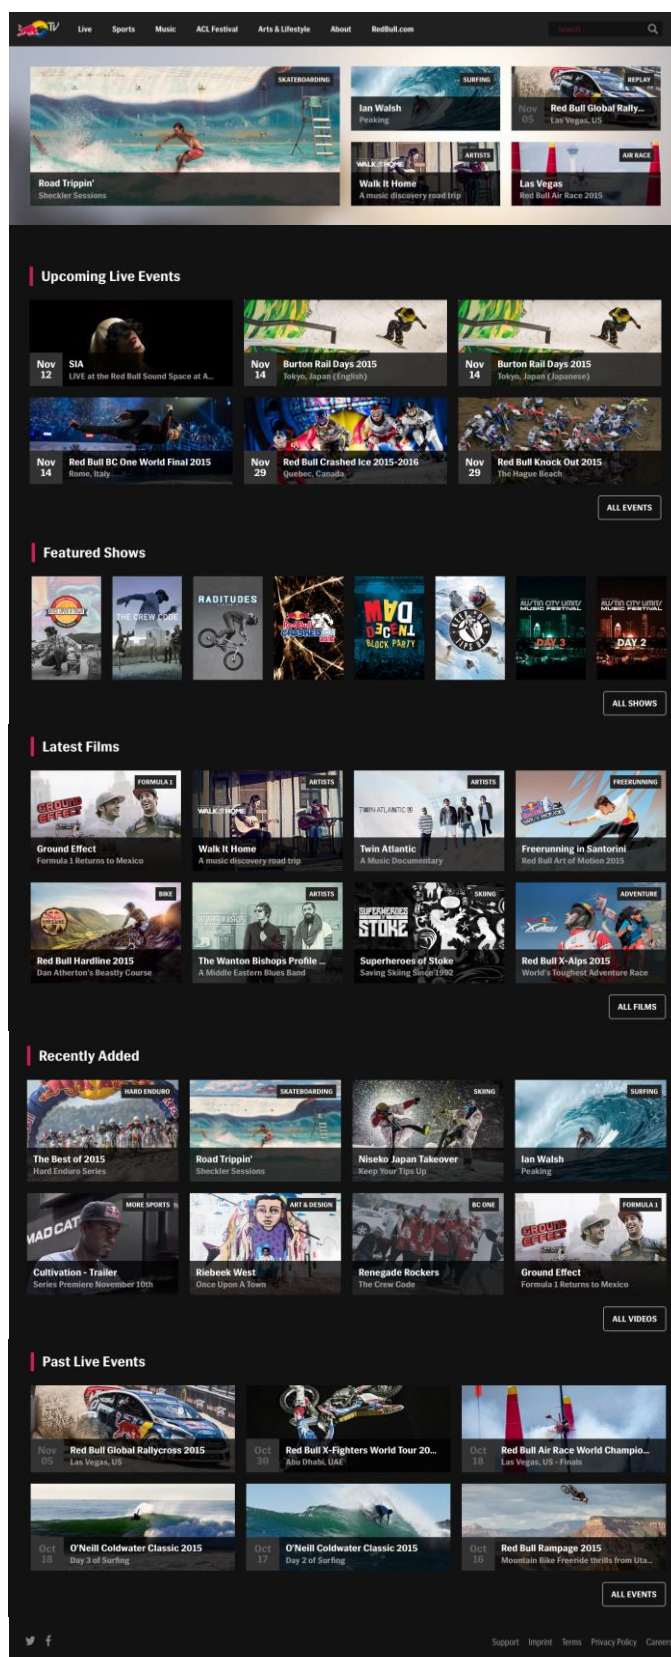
Live Sports Music ACL Festival Arts & Lifestyle About RedBull.com

SKATEBOARDING
Road Trippin'
Sheckler Sessions

SURFING
Ian Walsh
Peaking

REPLAY
Nov 05
Red Bull Global Rally...
Las Vegas, US

ARTISTS
Walk It Home
A music discovery road trip

AIR RACE
Las Vegas
Red Bull Air Race 2015

Upcoming Live Events

Nov 12
SIA
LIVE at the Red Bull Sound Space at A...

Nov 14
Burton Rail Days 2015
Tokyo, Japan (English)

Nov 14
Burton Rail Days 2015
Tokyo, Japan (Japanese)

Nov 14
Red Bull BC One World Final 2015
Rome, Italy

Nov 29
Red Bull Crashed Ice 2015-2016
Quebec, Canada

Nov 29
Red Bull Knock Out 2015
The Hague Beach

ALL EVENTS

Featured Shows

RADITUDES
MAD DECENT BLOCK PARTY
DAY 3
DAY 2

ALL SHOWS

Latest Films

FORMULA 1
Ground Effect
Formula 1 Returns to Mexico

ARTISTS
Walk It Home
A music discovery road trip

ARTISTS
Twin Atlantic
A Music Documentary

FREERUNNING
Freerunning in Santorini
Red Bull Art of Motion 2015

BIKE
Red Bull Hardline 2015
Dan Atherton's Beastly Course

ARTISTS
The Wanton Bishops Profile ...
A Middle Eastern Blues Band

SKIING
Superheroes of Stoke
Saving Skiing Since 1992

ADVENTURE
Red Bull X-Alps 2015
World's Toughest Adventure Race

ALL FILMS

Recently Added

HARD ENDURO
The Best of 2015
Hard Enduro Series

SKATEBOARDING
Road Trippin'
Sheckler Sessions

SKIING
Niseko Japan Takeover
Keep Your Tips Up

SURFING
Ian Walsh
Peaking

MORE SPORTS
Cultivation - Trailer
Series Premiere November 10th

ART & DESIGN
Riebeek West
Once Upon A Town

BC ONE
Renegade Rockers
The Crew Code

FORMULA 1
Ground Effect
Formula 1 Returns to Mexico

ALL VIDEOS

Past Live Events

Nov 05
Red Bull Global Rallycross 2015
Las Vegas, US

Oct 30
Red Bull X-Fighters World Tour 20...
Abu Dhabi, UAE

Oct 18
Red Bull Air Race World Champio...
Las Vegas, US - Finals

Oct 18
O'Neill Coldwater Classic 2015
Day 3 of Surfing

Oct 17
O'Neill Coldwater Classic 2015
Day 2 of Surfing

Oct 16
Red Bull Rampage 2015
Mountain Bike Freeride thrills from Uta...

ALL EVENTS

Support Imprint Terms Privacy Policy Careers